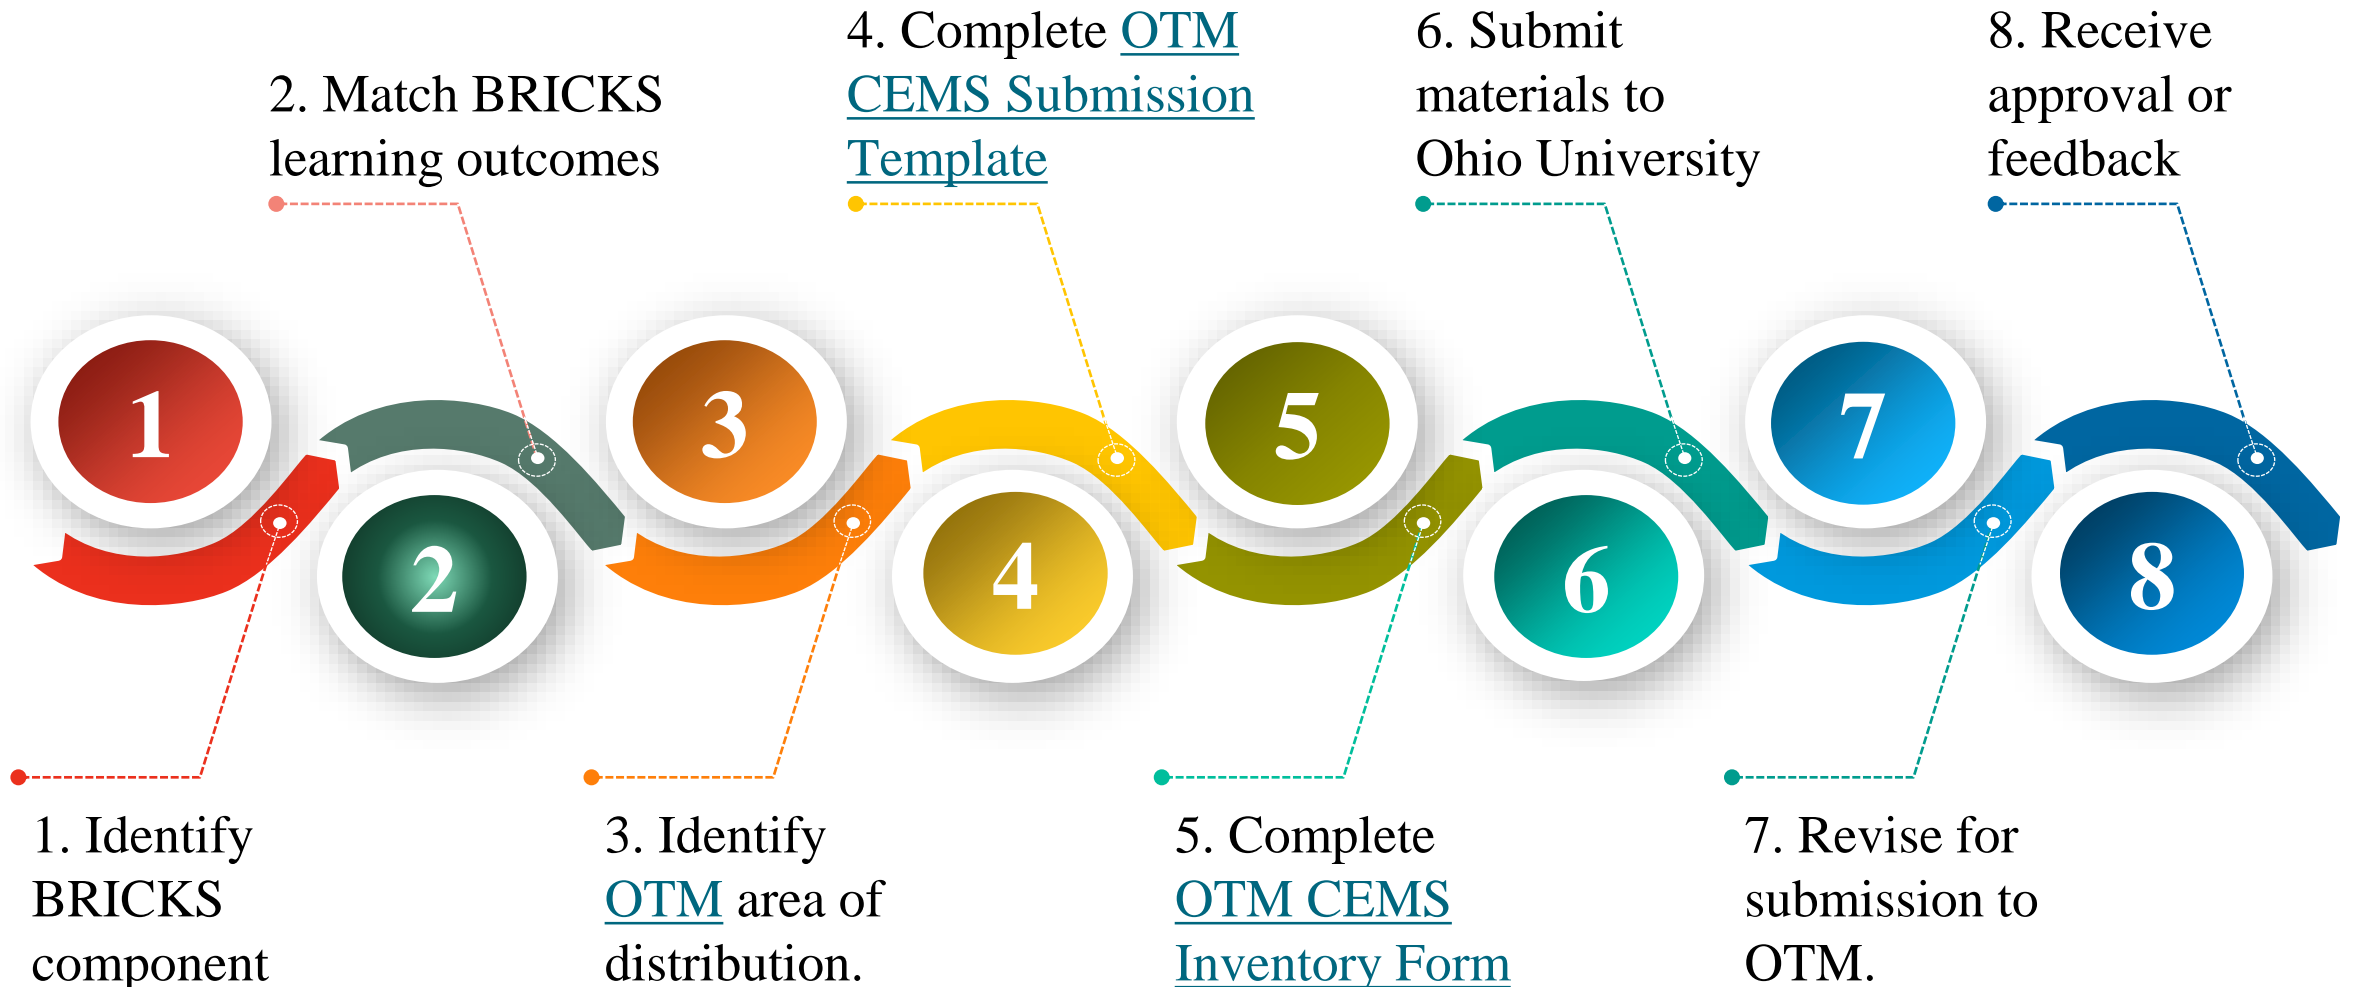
2. Match BRICKS learning outcomes

4. Complete OTM CEMS Submission Template

6. Submit materials to Ohio University

8. Receive approval or feedback

1

2

3

4

5

6

7

8

1. Identify BRICKS component

3. Identify OTM area of distribution.

5. Complete OTM CEMS Inventory Form

7. Revise for submission to OTM.